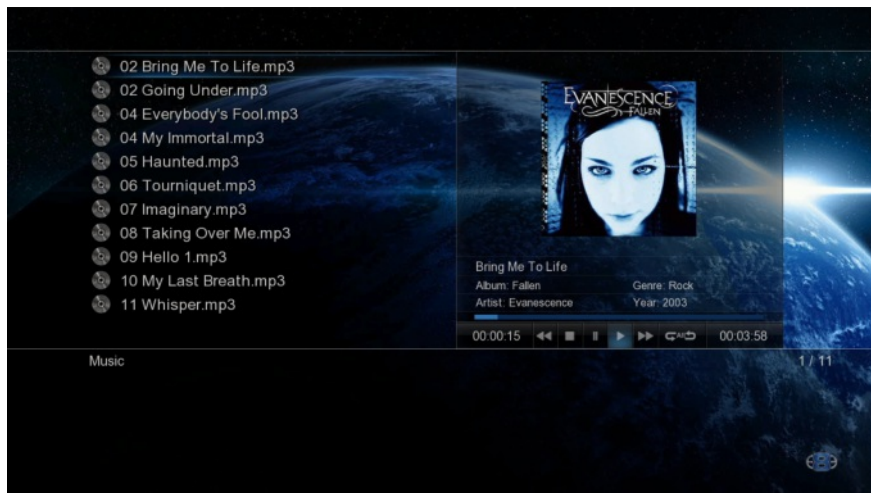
02 Bring Me To Life.mp3
02 Going Under.mp3
04 Everybody's Fool.mp3
04 My Immortal.mp3
05 Haunted.mp3
06 Tourniquet.mp3
07 Imaginary.mp3
08 Taking Over Me.mp3
09 Hello 1.mp3
10 My Last Breath.mp3
11 Whisper.mp3

EVANESCENCE
FALLEN

Bring Me To Life
Album: Fallen
Genre: Rock
Artist: Evanescence
Year: 2003

00:00:15
ALL
00:03:58

Music
1 / 11